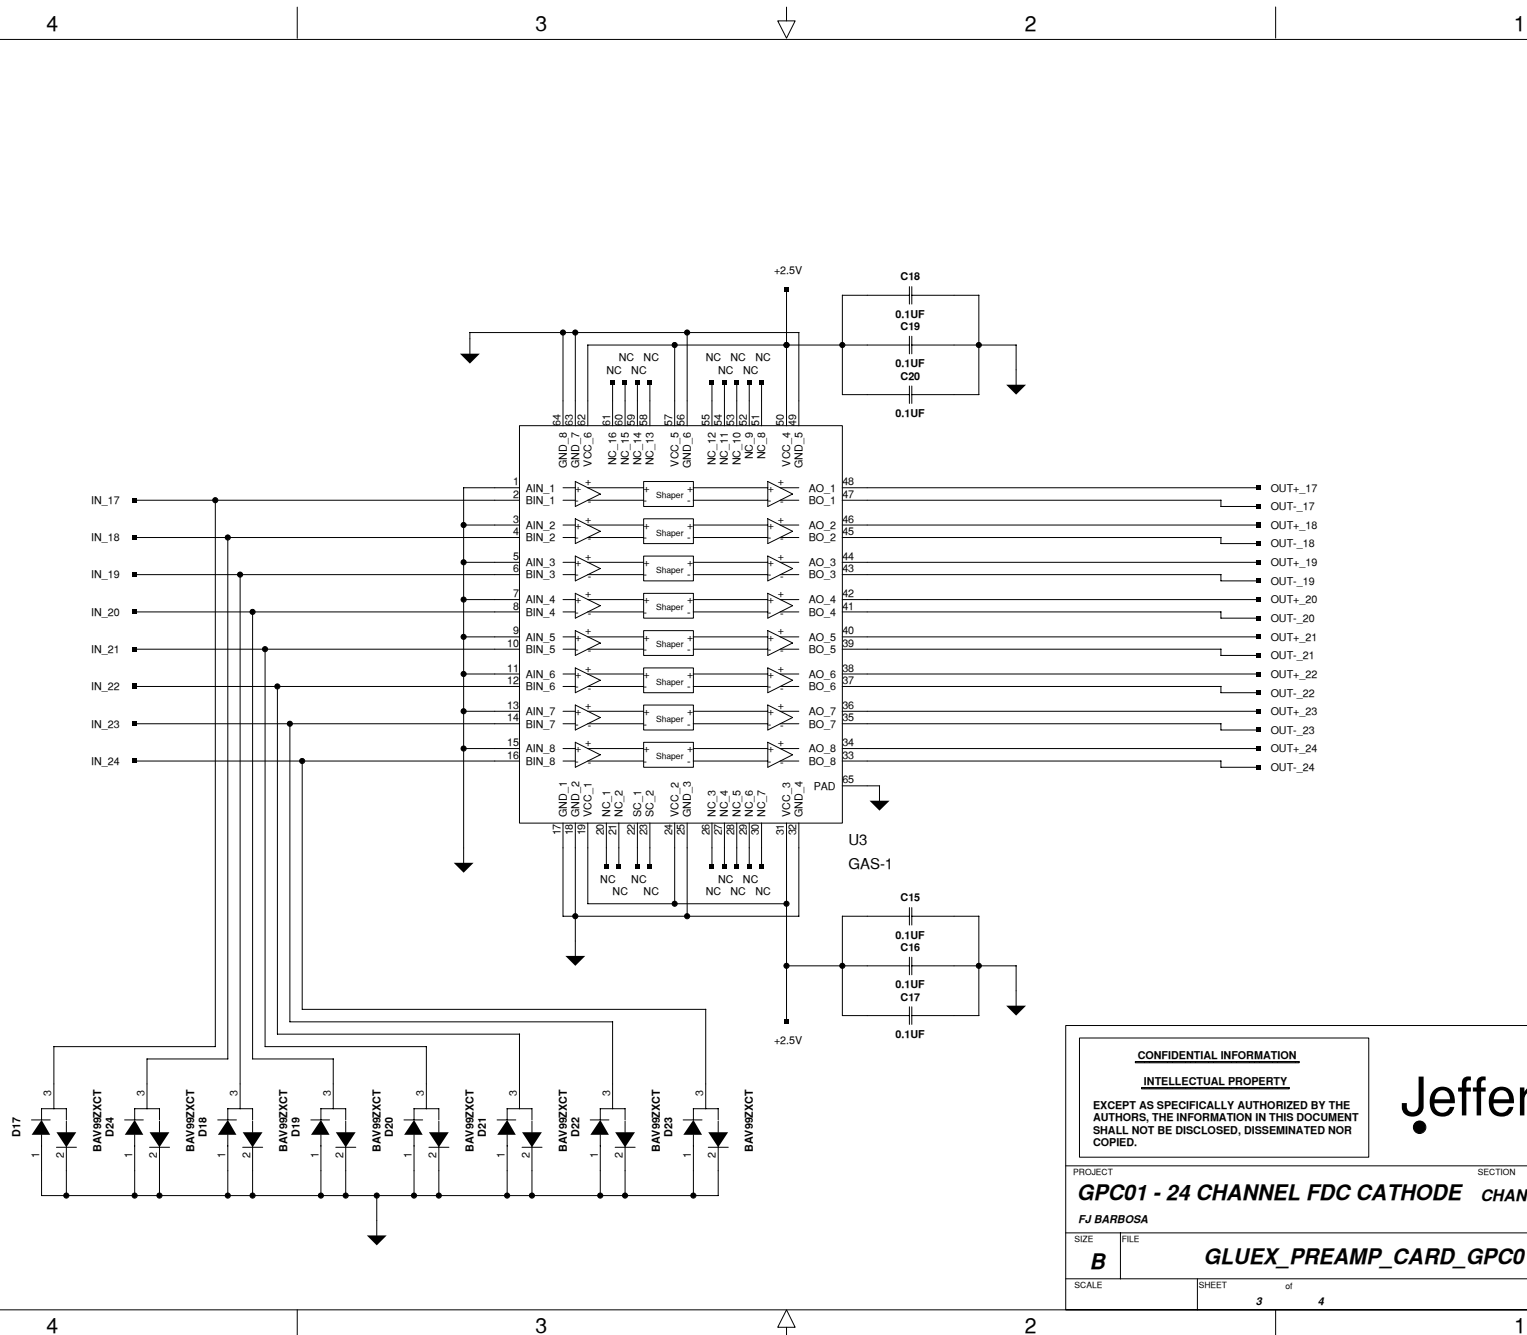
4 3 2 1

+2.5V

C18
0.1UF
C19
0.1UF
C20
0.1UF

NC NC NC NC NC NC NC NC NC

64 63 62 61 60 59 58 57 56 55 54 53 52 51 50 49
GND_8 GND_7 VCC_6 NC_16 NC_15 NC_14 NC_13 VCC_5 GND_6 NC_12 NC_11 NC_10 NC_9 NC_8 VCC_4 GND_5

IN_17
IN_18
IN_19
IN_20
IN_21
IN_22
IN_23
IN_24

1 AIN_1
2 BIN_1
3 AIN_2
4 BIN_2
5 AIN_3
6 BIN_3
7 AIN_4
8 BIN_4
9 AIN_5
10 BIN_5
11 AIN_6
12 BIN_6
13 AIN_7
14 BIN_7
15 AIN_8
16 BIN_8

Shaper
Shaper
Shaper
Shaper
Shaper
Shaper
Shaper
Shaper

AO_1 48
BO_1 47
AO_2 46
BO_2 45
AO_3 44
BO_3 43
AO_4 42
BO_4 41
AO_5 40
BO_5 39
AO_6 38
BO_6 37
AO_7 36
BO_7 35
AO_8 34
BO_8 33
PAD 65

OUT+_17
OUT-_17
OUT+_18
OUT-_18
OUT+_19
OUT-_19
OUT+_20
OUT-_20
OUT+_21
OUT-_21
OUT+_22
OUT-_22
OUT+_23
OUT-_23
OUT+_24
OUT-_24

GND_1 GND_2 VCC_1 NC_1 NC_2 SC_1 SC_2 VCC_2 GND_3 NC_3 NC_4 NC_5 NC_6 NC_7 VCC_3 GND_4
17 18 19 20 21 22 23 24 25 26 27 28 29 30 31 32

NC NC NC NC NC NC NC NC

U3
GAS-1

C15
0.1UF
C16
0.1UF
C17
0.1UF

+2.5V

D17 BAV99ZXCT
D24 BAV99ZXCT
D18 BAV99ZXCT
D19 BAV99ZXCT
D20 BAV99ZXCT
D21 BAV99ZXCT
D22 BAV99ZXCT
D23 BAV99ZXCT
3 1 2

CONFIDENTIAL INFORMATION
INTELLECTUAL PROPERTY
EXCEPT AS SPECIFICALLY AUTHORIZED BY THE AUTHORS, THE INFORMATION IN THIS DOCUMENT SHALL NOT BE DISCLOSED, DISSEMINATED NOR COPIED.

Jeffer

PROJECT
GPC01 - 24 CHANNEL FDC CATHODE
SECTION
CHAN
FJ BARBOSA
SIZE
B
FILE
GLUEX_PREAMP_CARD_GPC0
SCALE
SHEET 3 of 4

4 3 2 1